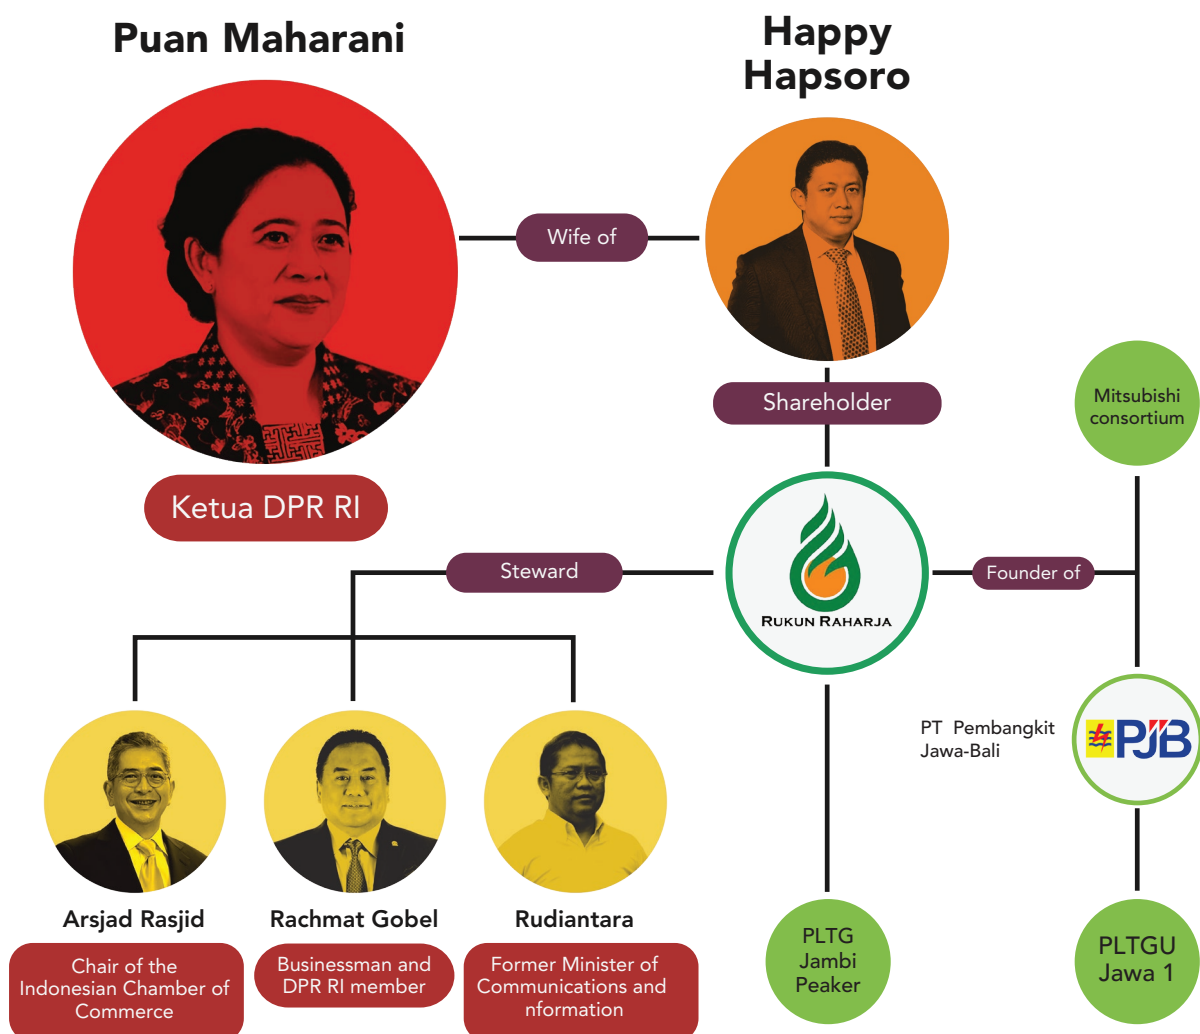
Puan Maharani

Happy Hapsoro

Wife of

Ketua DPR RI

Shareholder

Mitsubishi consortium

Steward

RUKUN RAHARJA

Founder of

PT Pembangkit Jawa-Bali

PJB

Arsjad Rasjid

Chair of the Indonesian Chamber of Commerce

Rachmat Gobel

Businessman and DPR RI member

Rudiantara

Former Minister of Communications and nformation

PLTG Jambi Peaker

PLTGU Jawa 1